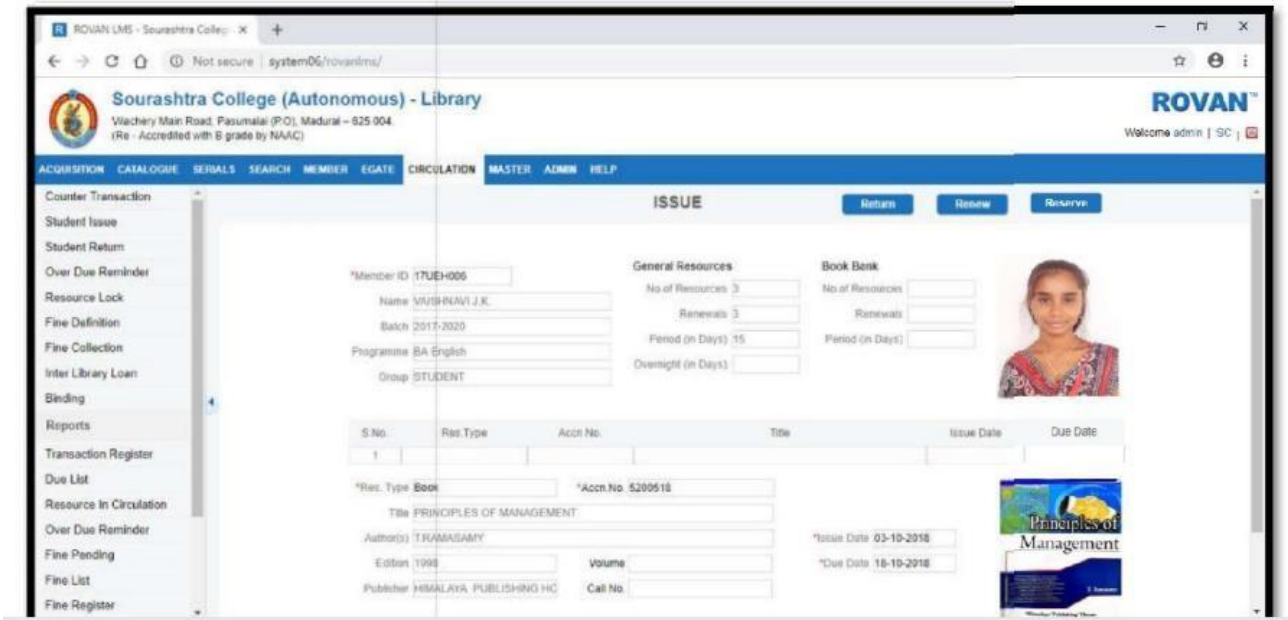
ROVAN LMS - Sourashtra Colleg ×

Not secure | system06/rovanlms/

Sourashtra College (Autonomous) - Library
Vilachery Main Road, Pasumalai (P.O), Madurai – 625 004.
(Re - Accredited with B grade by NAAC)

ROVAN™
Welcome admin | SC |

ACQUISITION CATALOGUE SERIALS SEARCH MEMBER EGATE CIRCULATION MASTER ADMIN HELP

Counter Transaction
Student Issue
Student Return
Over Due Reminder
Resource Lock
Fine Definition
Fine Collection
Inter Library Loan
Binding
Reports
Transaction Register
Due List
Resource In Circulation
Over Due Reminder
Fine Pending
Fine List
Fine Register

ISSUE

Return Renew Reserve

*Member ID 17UEH006
Name VAISHNAVI J.K.
Batch 2017-2020
Programme BA English
Group STUDENT

General Resources
No.of Resources 3
Renewals 3
Period (in Days) 15
Overnight (in Days)

Book Bank
No.of Resources
Renewals
Period (in Days)

| S.No. | Res.Type | Accn No. | Title | Issue Date | Due Date |
|---|---|---|---|---|---|
| 1 | | | | | |

*Res. Type Book
*Accn.No. 5200510
Title PRINCIPLES OF MANAGEMENT
Author(s) T.RAMASAMY
Edition 1998
Volume
Publisher HIMALAYA PUBLISHING HO
Call No.
*Issue Date 03-10-2018
*Due Date 18-10-2018

Principles of Management